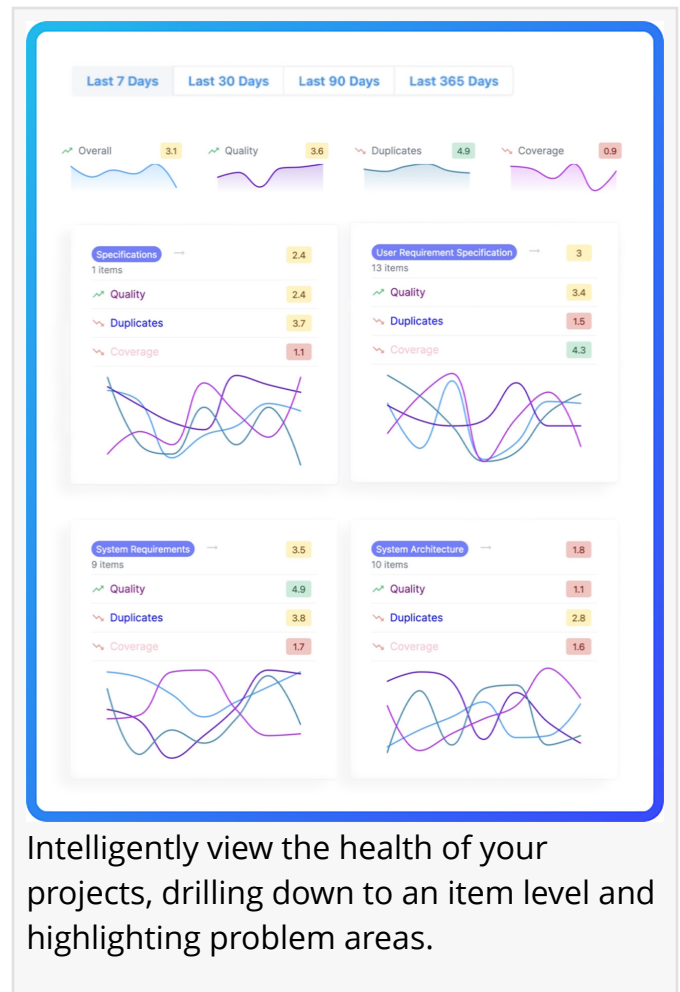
Last 7 Days | Last 30 Days | Last 90 Days | Last 365 Days

Overall 3.1
Quality 3.6
Duplicates 4.9
Coverage 0.9

Specifications
1 items
2.4
Quality 2.4
Duplicates 3.7
Coverage 1.1

User Requirement Specification
13 items
3
Quality 3.4
Duplicates 1.5
Coverage 4.3

System Requirements
9 items
3.5
Quality 4.9
Duplicates 3.8
Coverage 1.7

System Architecture
10 items
1.8
Quality 1.1
Duplicates 2.8
Coverage 1.6

Intelligently view the health of your projects, drilling down to an item level and highlighting problem areas.